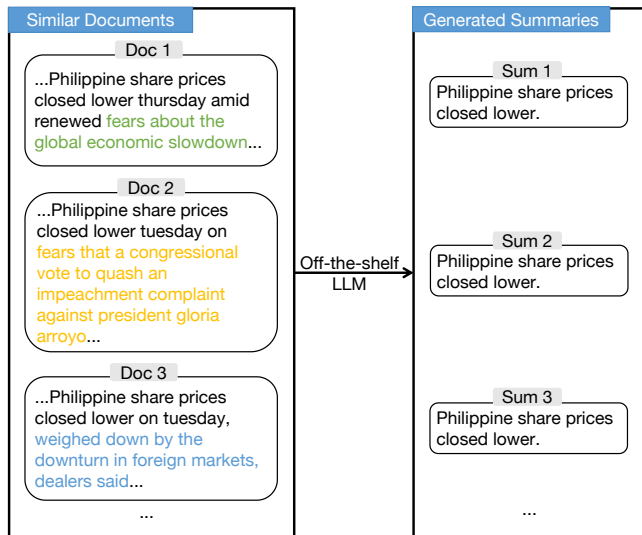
Similar Documents

Doc 1
...Philippine share prices closed lower thursday amid renewed fears about the global economic slowdown...

Doc 2
...Philippine share prices closed lower tuesday on fears that a congressional vote to quash an impeachment complaint against president gloria arroyo...

Doc 3
...Philippine share prices closed lower on tuesday, weighed down by the downturn in foreign markets, dealers said...

...

Off-the-shelf LLM

Generated Summaries

Sum 1
Philippine share prices closed lower.

Sum 2
Philippine share prices closed lower.

Sum 3
Philippine share prices closed lower.

...